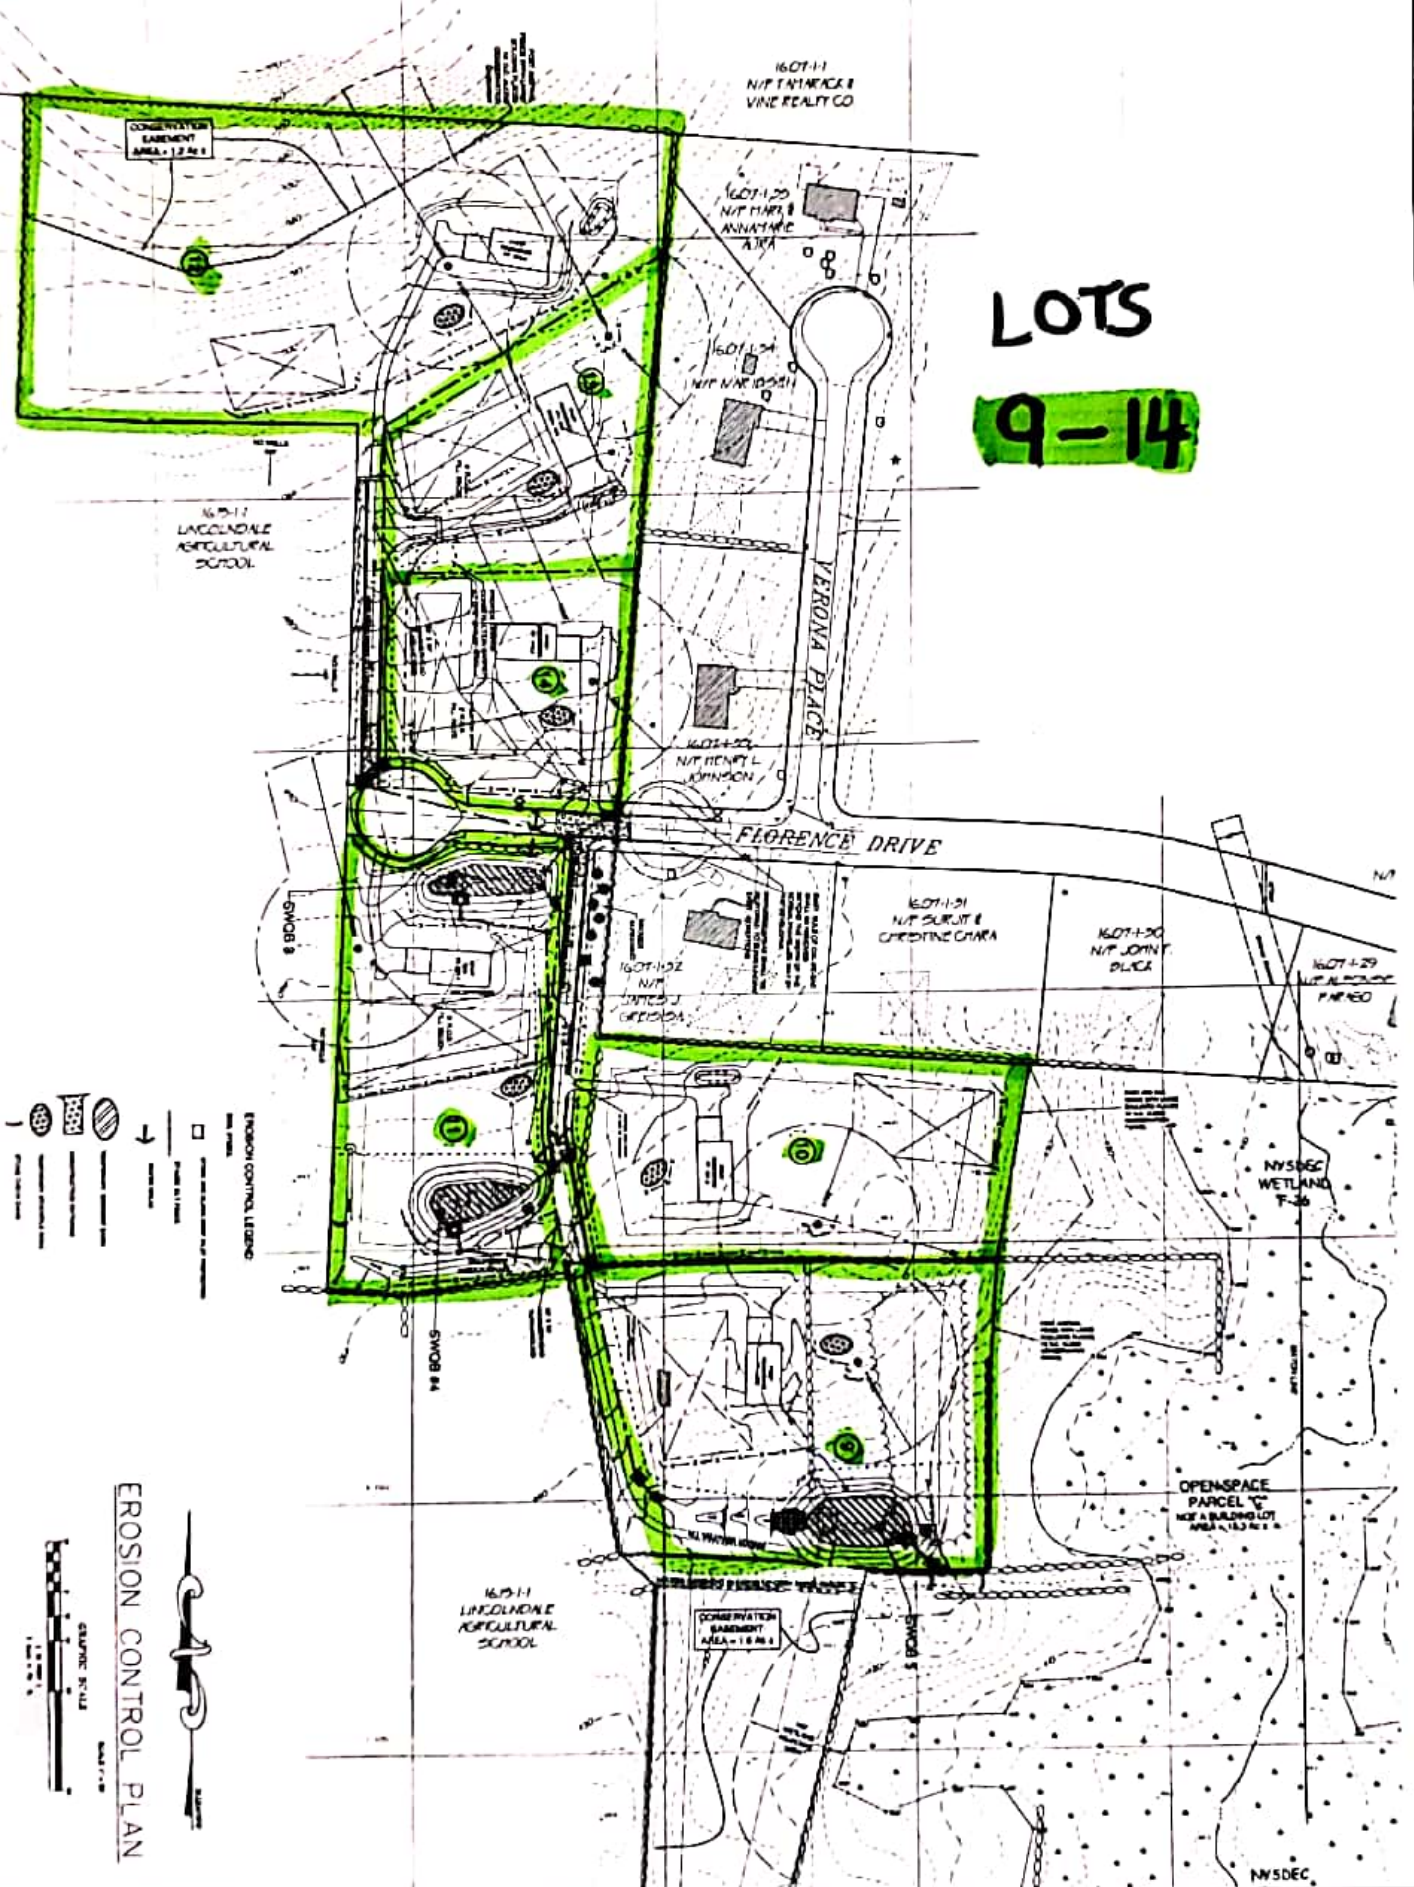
16.07-1-1
N/F TAMARACK & VINE REALTY CO

CONSERVATION EASEMENT AREA = 1.2 Ac ±

16.07-1-35
N/F MARI & ANNAMARIE A.RA

LOTS
9-14

16.07-1-34
N/F MARIO S.H

16.15-1-1
LINCOLNDALE AGRICULTURAL SCHOOL

VERONA PLACE

16.07-1-33
N/F HENRY L JOHNSON

FLORENCE DRIVE

16.07-1-31
N/F SURJIT & CHRISTINE CHARA

16.07-1-30
N/F JOHN T. BLACK

16.07-1-29
N/F ALFONSE FARAGO

16.07-1-32
N/F JAMES J GREISON

SWOB 8

EROSION CONTROL LEGEND

NYSDEC WETLAND F-26

SWOB 4

OPEN SPACE PARCEL "C"
NOT A BUILDING LOT
AREA = 15.3 Ac ±

16.15-1-1
LINCOLNDALE AGRICULTURAL SCHOOL

CONSERVATION EASEMENT AREA = 1.6 Ac ±

SWOB 5

EROSION CONTROL PLAN

GRAPHIC SCALE

NYSDEC